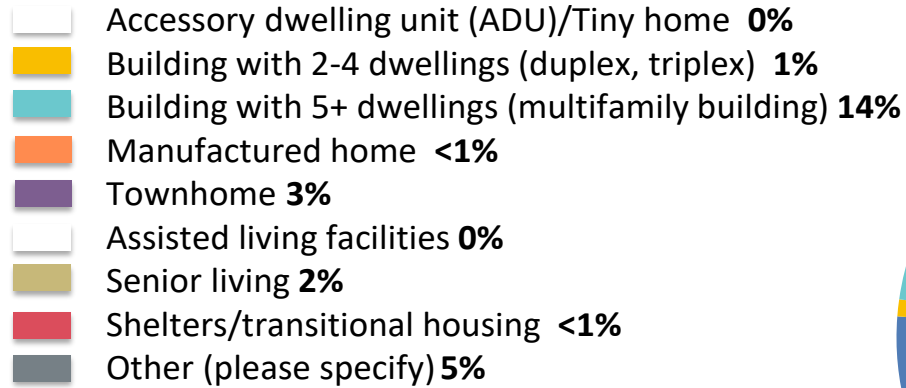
Accessory dwelling unit (ADU)/Tiny home **0%**
Building with 2-4 dwellings (duplex, triplex) **1%**
Building with 5+ dwellings (multifamily building) **14%**
Manufactured home **<1%**
Townhome **3%**
Assisted living facilities **0%**
Senior living **2%**
Shelters/transitional housing **<1%**
Other (please specify) **5%**